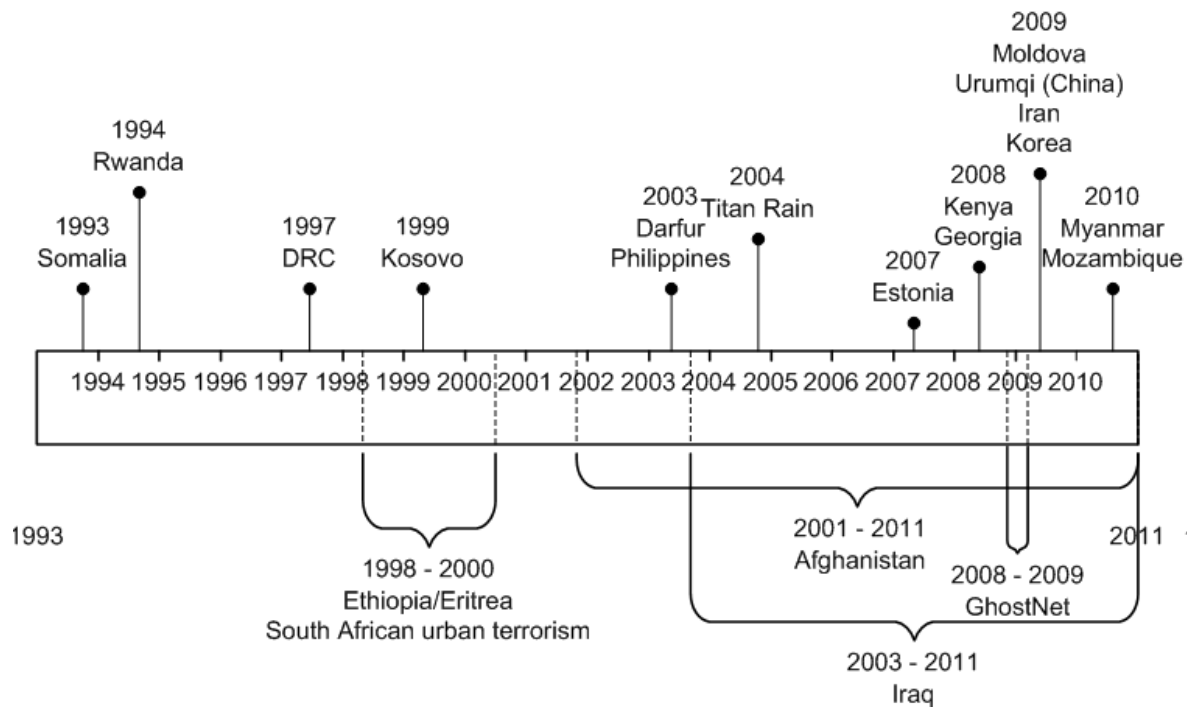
2009
Moldova
Urumqi (China)
Iran
Korea

1994
Rwanda

2004
Titan Rain

2008
Kenya
Georgia

2003
Darfur
Philippines

2010
Myanmar
Mozambique

1993
Somalia

1997
DRC

1999
Kosovo

2007
Estonia

1994 1995 1996 1997 1998 1999 2000 2001 2002 2003 2004 2005 2006 2007 2008 2009 2010

1993

2011

1998 - 2000
Ethiopia/Eritrea
South African urban terrorism

2001 - 2011
Afghanistan

2008 - 2009
GhostNet

2003 - 2011
Iraq